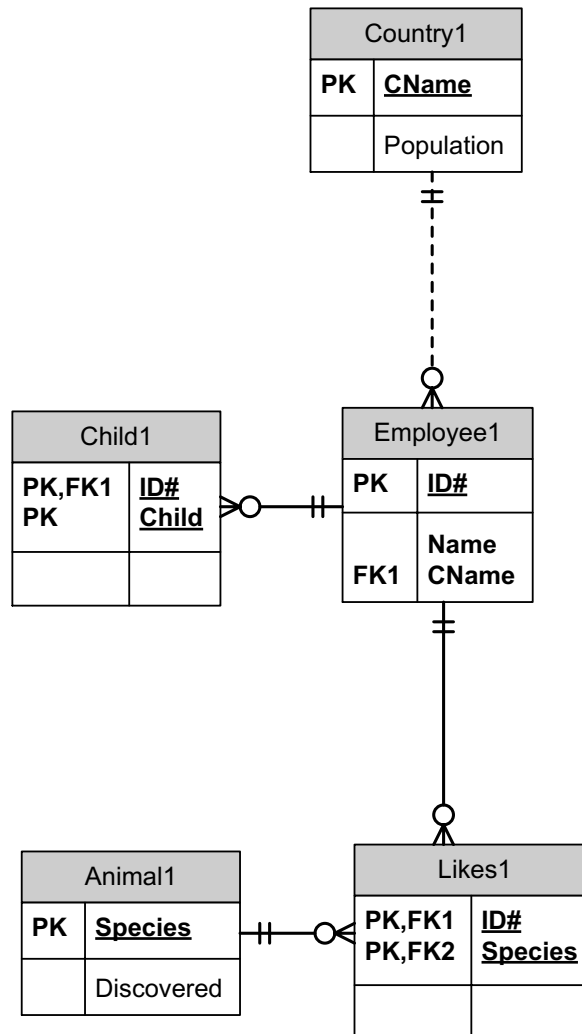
Country1

| PK | CName |
|---|---|
| | Population |

Child1

| PK,FK1 PK | ID# Child |
|---|---|
| | |

Employee1

| PK | ID# |
|---|---|
| FK1 | Name CName |

Animal1

| PK | Species |
|---|---|
| | Discovered |

Likes1

| PK,FK1 PK,FK2 | ID# Species |
|---|---|
| | |